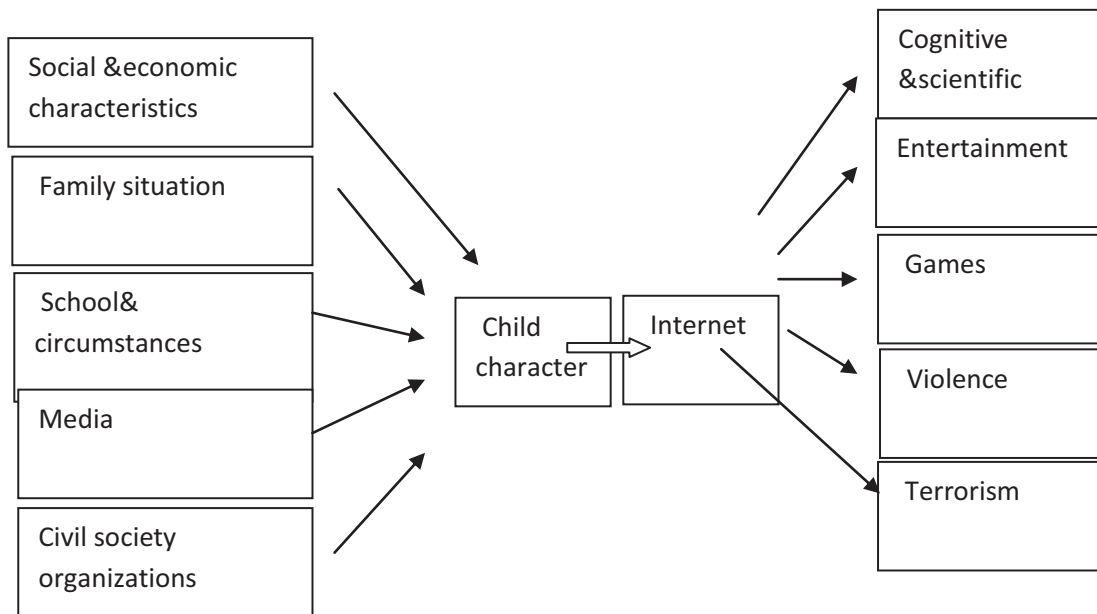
Social &economic characteristics

Family situation

School& circumstances

Media

Civil society organizations

Child character

Internet

Cognitive &scientific

Entertainment

Games

Violence

Terrorism